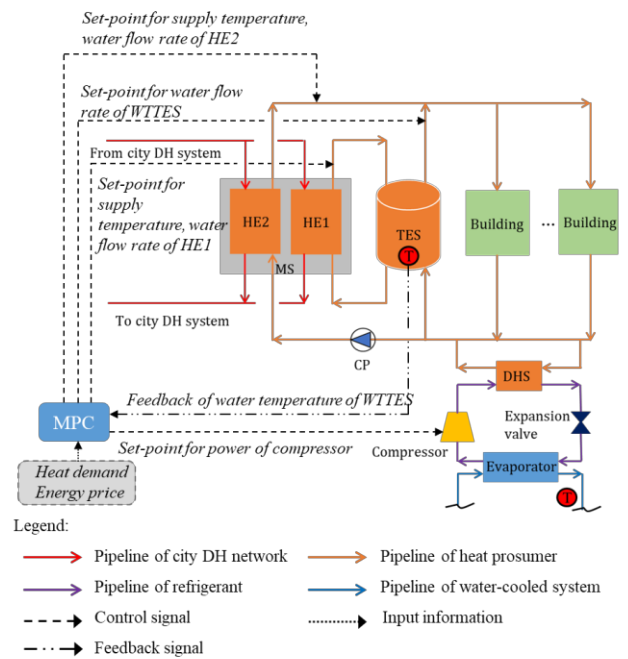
Set-point for supply temperature, water flow rate of HE2

Set-point for water flow rate of WTTES

From city DH system

Set-point for supply temperature, water flow rate of HE1

HE2

HE1

MS

TES

T

Building

...

Building

To city DH system

CP

DHS

Feedback of water temperature of WTTES

MPC

Expansion valve

Set-point for power of compressor

Compressor

Evaporator

T

Heat demand
Energy price

Legend:

Pipeline of city DH network

Pipeline of heat prosumer

Pipeline of refrigerant

Pipeline of water-cooled system

Control signal

Input information

Feedback signal